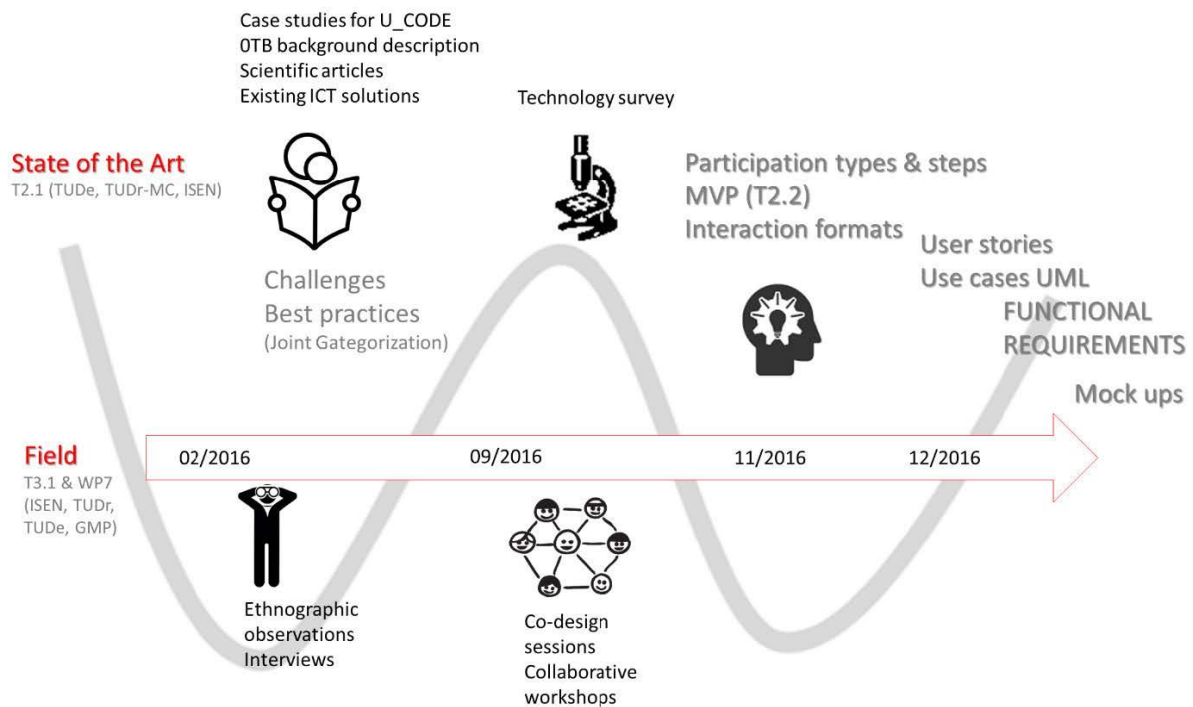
Case studies for U_CODE
0TB background description
Scientific articles
Existing ICT solutions

Technology survey

State of the Art
T2.1 (TUDe, TUDr-MC, ISEN)

Challenges
Best practices
(Joint Gategorization)

Participation types & steps
MVP (T2.2)
Interaction formats

User stories
Use cases UML
FUNCTIONAL
REQUIREMENTS

Mock ups

Field
T3.1 & WP7
(ISEN, TUDr, TUDe, GMP)

02/2016
09/2016
11/2016
12/2016

Ethnographic observations
Interviews

Co-design sessions
Collaborative workshops